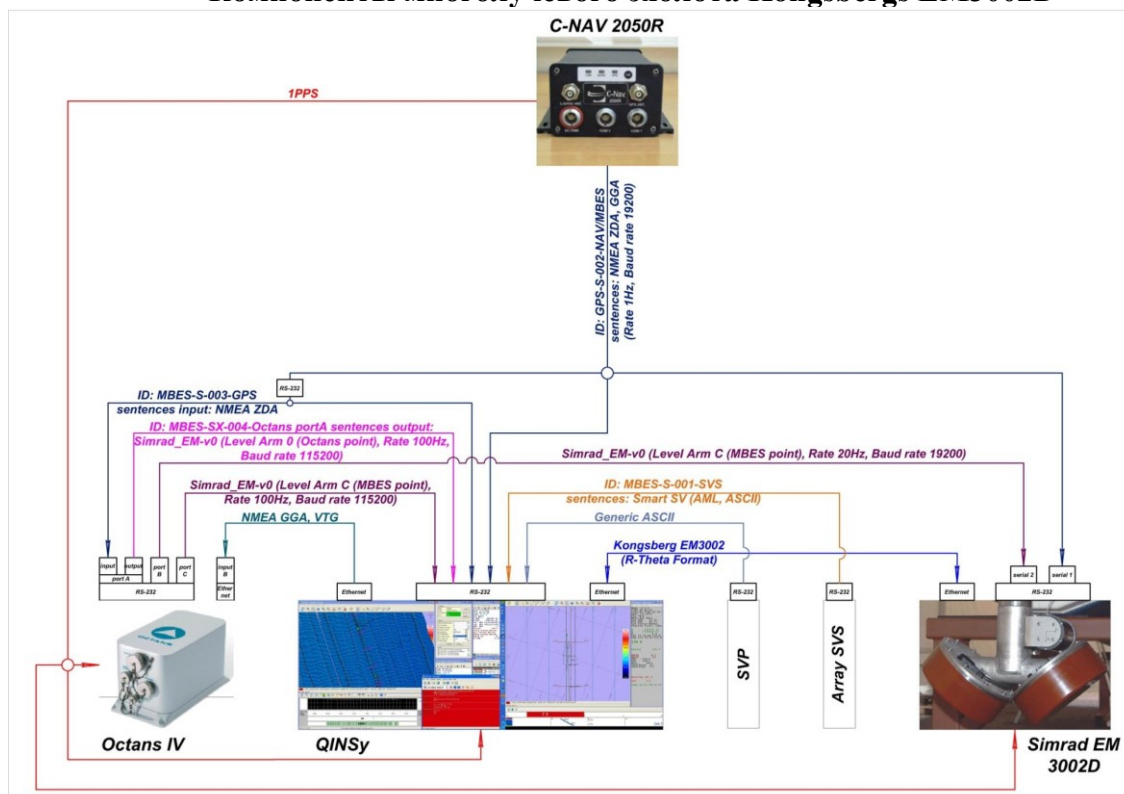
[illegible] Kongsbergs EM3002D

C-NAV 2050R

1PPS

ID: GPS-S-002-NAV/MBES sentences: NMEA ZDA, GGA (Rate 1Hz, Baud rate 19200)

RS-232

ID: MBES-S-003-GPS
sentences input: NMEA ZDA

ID: MBES-SX-004-Octans portA sentences output:
Simrad_EM-v0 (Level Arm 0 (Octans point), Rate 100Hz, Baud rate 115200)

Simrad_EM-v0 (Level Arm C (MBES point), Rate 20Hz, Baud rate 19200)

Simrad_EM-v0 (Level Arm C (MBES point), Rate 100Hz, Baud rate 115200)

ID: MBES-S-001-SVS
sentences: Smart SV (AML, ASCII)

NMEA GGA, VTG

Generic ASCII

Kongsberg EM3002
(R-Theta Format)

input | output | port B | port C | input B | Ethernet
port A
RS-232

Ethernet | RS-232 | Ethernet | RS-232 | RS-232 | Ethernet | serial 2 | serial 1 | RS-232

SVP

Array SVS

Octans IV

QINSy

Simrad EM 3002D